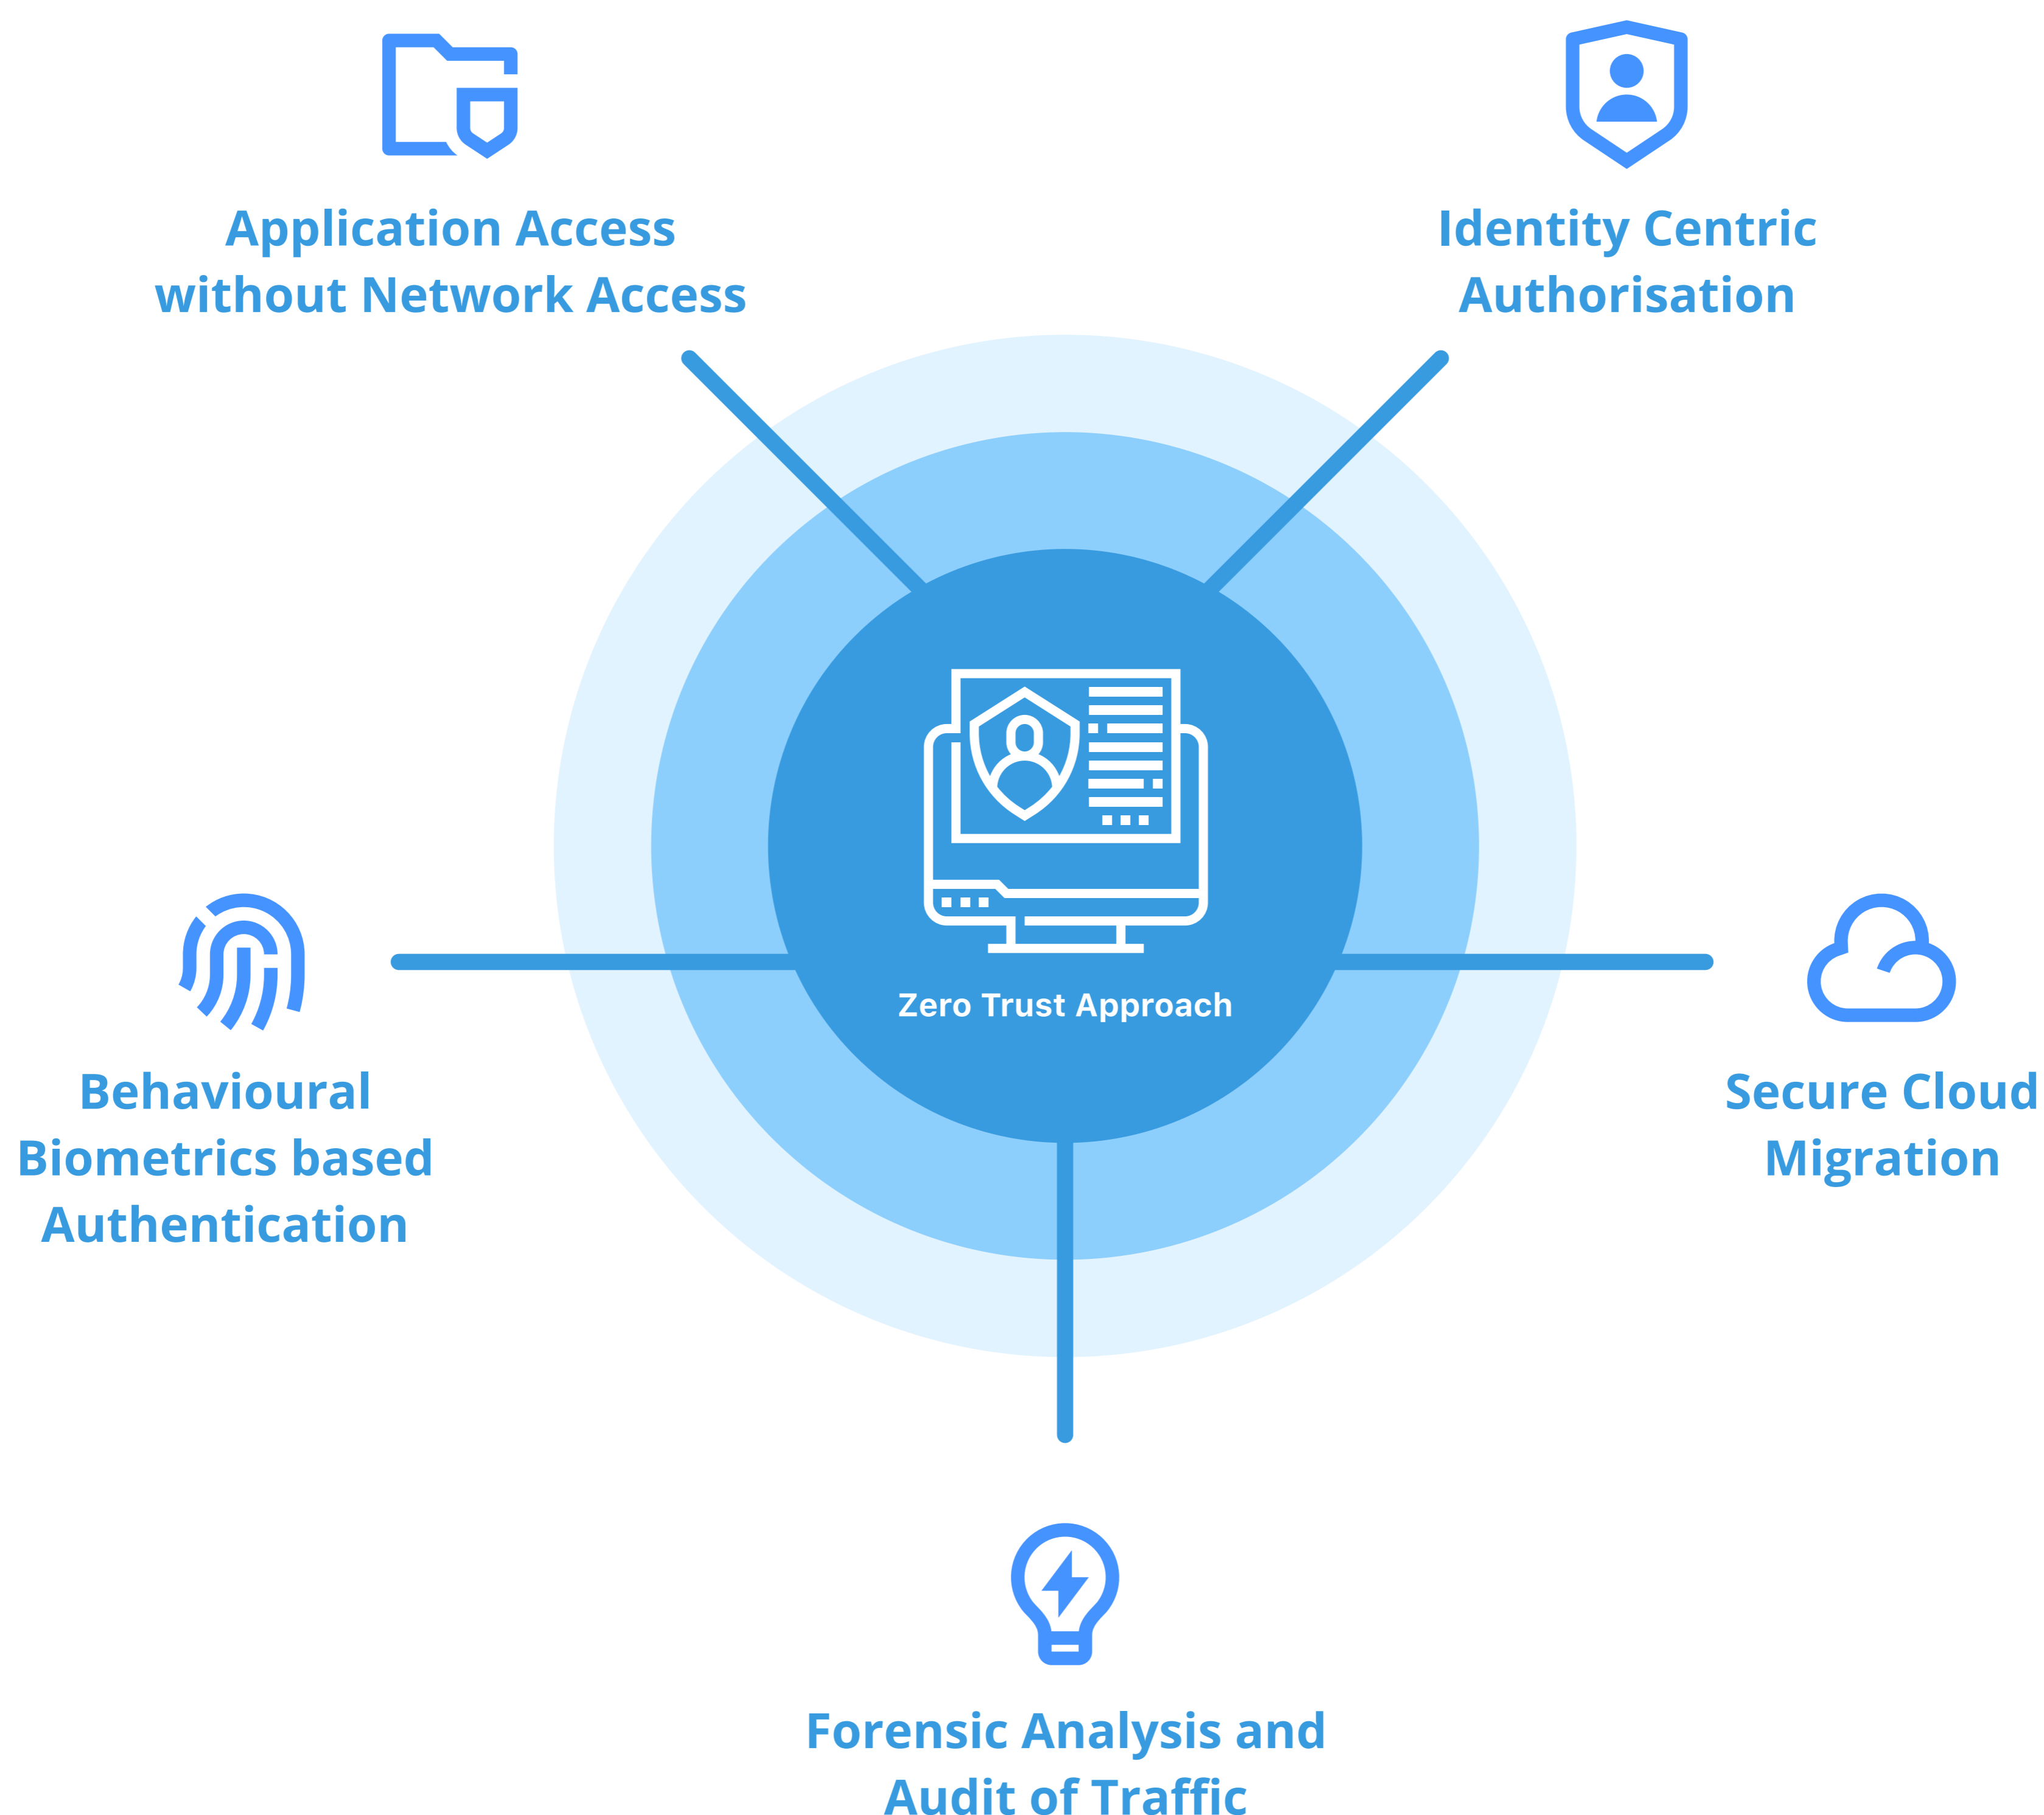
Application Access without Network Access

Identity Centric Authorisation

Zero Trust Approach

Behavioural Biometrics based Authentication

Secure Cloud Migration

Forensic Analysis and Audit of Traffic